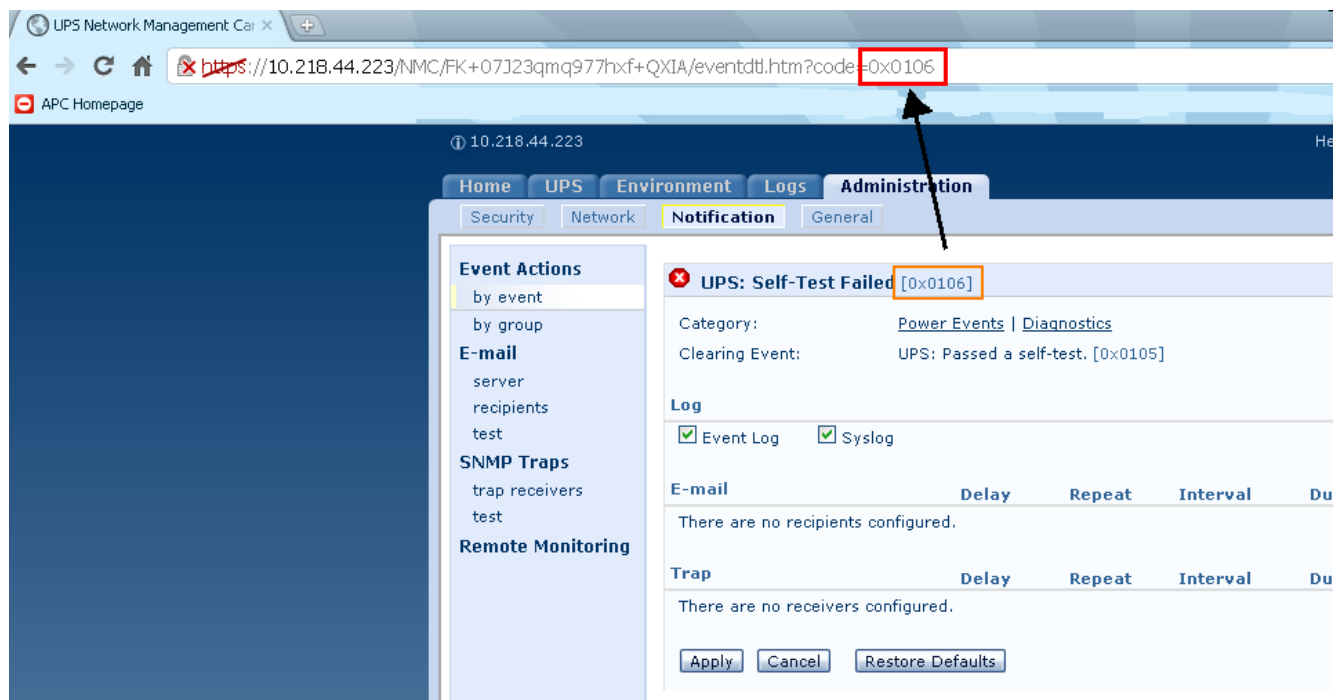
UPS Network Management Ca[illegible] ×

https://10.218.44.223/NMC/FK+07J23qmq977hxf+QXIA/eventdtl.htm?code=0x0106

APC Homepage

10.218.44.223

He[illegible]

Home UPS Environment Logs Administration

Security Network Notification General

Event Actions
by event
by group
E-mail
server
recipients
test
SNMP Traps
trap receivers
test
Remote Monitoring

UPS: Self-Test Failed [0x0106]

Category: Power Events | Diagnostics
Clearing Event: UPS: Passed a self-test. [0x0105]

Log
Event Log Syslog

| E-mail | Delay | Repeat | Interval | Du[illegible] |
|---|---|---|---|---|
| There are no recipients configured. | | | | |

| Trap | Delay | Repeat | Interval | Du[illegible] |
|---|---|---|---|---|
| There are no receivers configured. | | | | |

Apply Cancel Restore Defaults